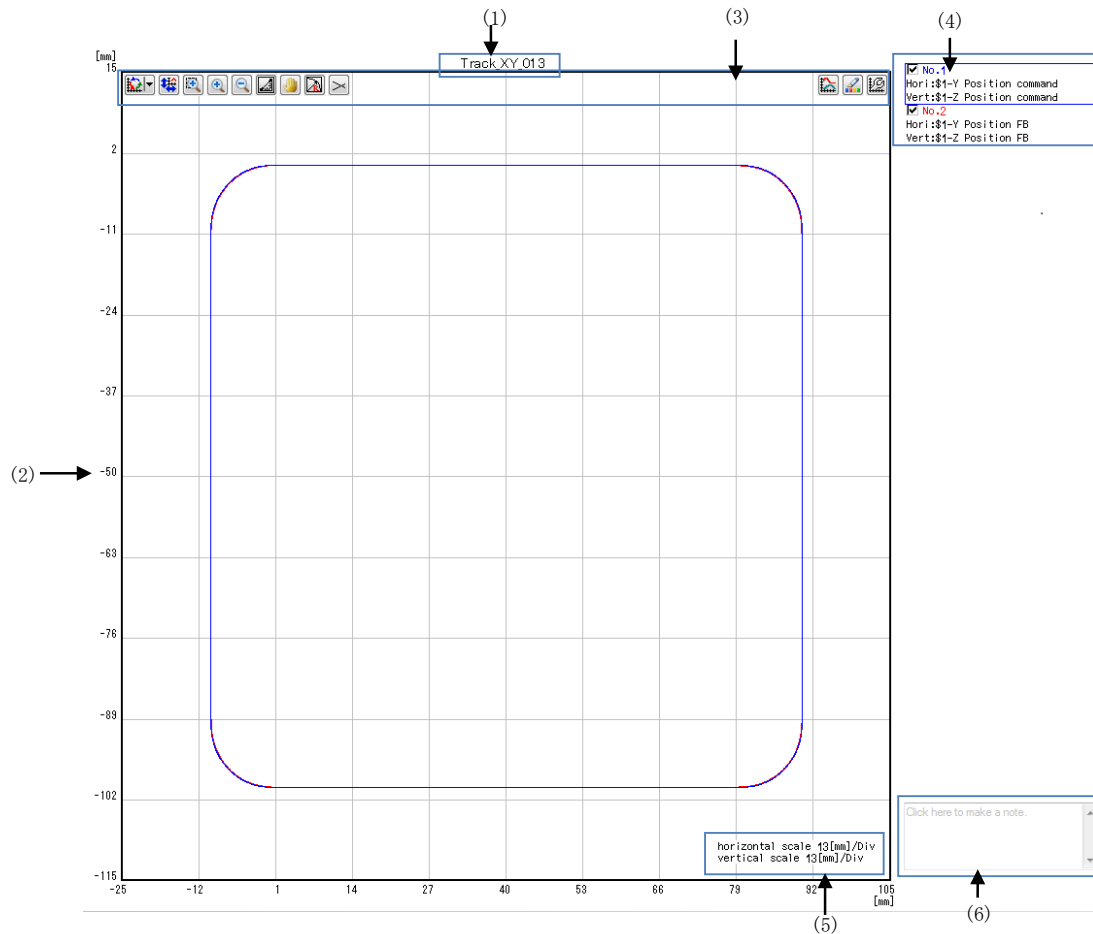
(1)

(3)

(4)

[mm]
15

Track XY 013

No.1
Hori:$1-Y Position command
Vert:$1-Z Position command
No.2
Hori:$1-Y Position FB
Vert:$1-Z Position FB

2

-11

-24

-37

(2) -50

-63

-76

-89

-102

-115

Click here to make a note.

horizontal scale 13[mm]/Div
vertical scale 13[mm]/Div

-25 -12 1 14 27 40 53 66 79 92 105
[mm]

(5)

(6)